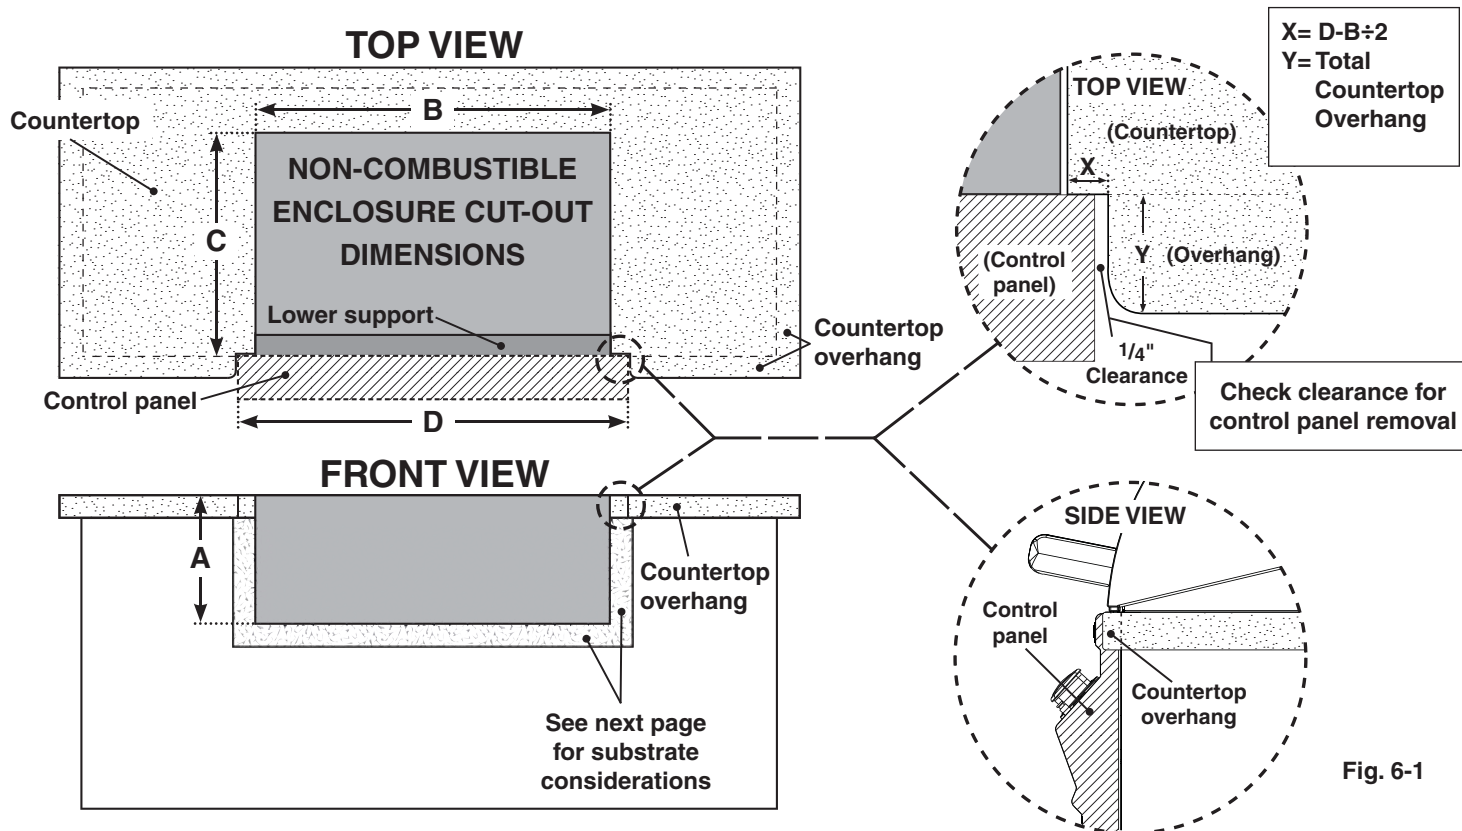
TOP VIEW

B

Countertop

C

NON-COMBUSTIBLE ENCLOSURE CUT-OUT DIMENSIONS

Lower support

Countertop overhang

Control panel

D

FRONT VIEW

A

Countertop overhang

See next page for substrate considerations

X= D-B÷2
Y= Total Countertop Overhang

TOP VIEW

(Countertop)

X

Y

(Overhang)

(Control panel)

1/4" Clearance

Check clearance for control panel removal

SIDE VIEW

Control panel

Countertop overhang

Fig. 6-1